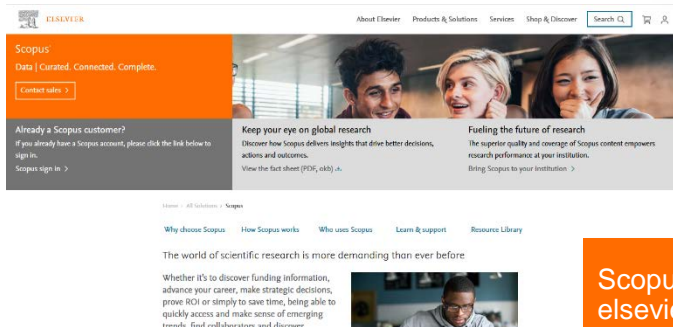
ELSEVIER

About Elsevier Products & Solutions Services Shop & Discover Search

Scopus

Data | Curated. Connected. Complete.

Contact sales >

Already a Scopus customer?

If you already have a Scopus account, please click the link below to sign in.

Scopus sign in >

Keep your eye on global research

Discover how Scopus delivers insights that drive better decisions, actions and outcomes.

View the fact sheet (PDF, 6kb)

Fueling the future of research

The superior quality and coverage of Scopus content empowers research performance at your institution.

Bring Scopus to your institution >

Home > All Solutions > Scopus

Why choose Scopus How Scopus works Who uses Scopus Learn & support Resource Library

The world of scientific research is more demanding than ever before

Whether it's to discover funding information, advance your career, make strategic decisions, prove ROI or simply to save time, being able to quickly access and make sense of emerging trends, find collaborators and discover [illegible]

Scopu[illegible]
elsevi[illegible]